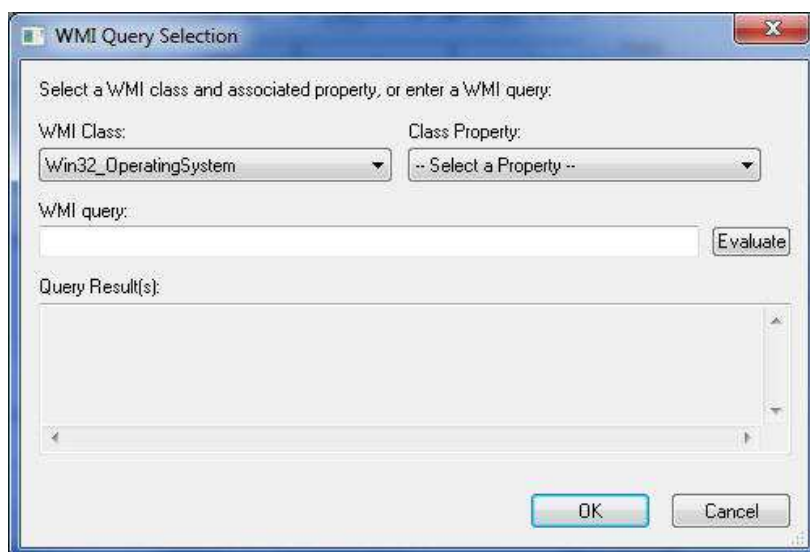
WMI Query Selection

Select a WMI class and associated property, or enter a WMI query:

WMI Class:

Win32_OperatingSystem

Class Property:

-- Select a Property --

WMI query:

Evaluate

Query Result(s):

OK

Cancel